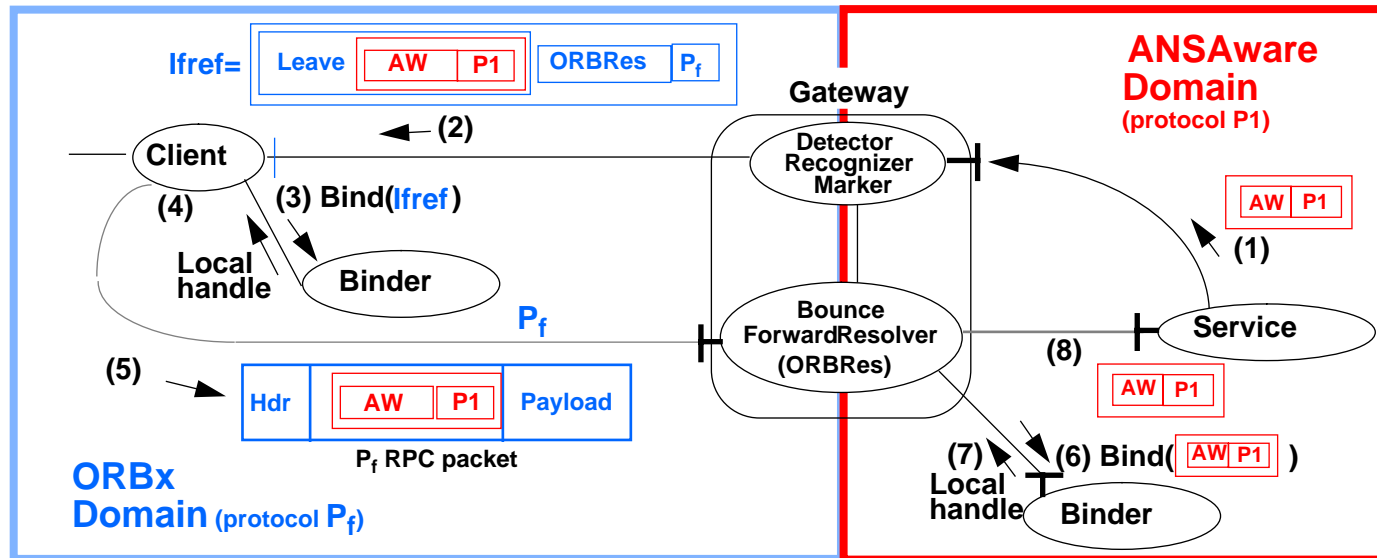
Ifref= Leave AW P1 ORBRes $P_f$

ANSAware Domain (protocol P1)

Gateway

(2)

Client

Detector Recognizer Marker

(4)

(3) Bind(Ifref)

AW P1

(1)

Local handle

Binder

$P_f$

Bounce ForwardResolver (ORBRes)

Service

(5)

(8)

Hdr AW P1 Payload

AW P1

$P_f$ RPC packet

(7)

(6) Bind( AW P1 )

Local handle

Binder

ORBx Domain (protocol $P_f$)